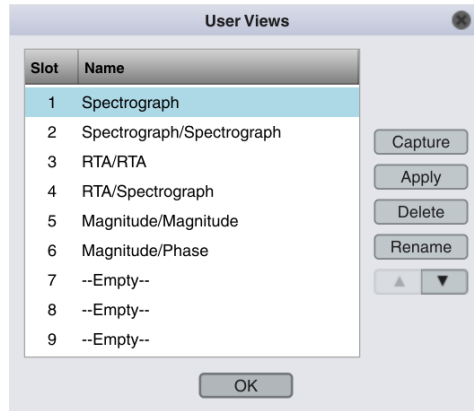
User Views

| Slot | Name |
|---|---|
| 1 | Spectrograph |
| 2 | Spectrograph/Spectrograph |
| 3 | RTA/RTA |
| 4 | RTA/Spectrograph |
| 5 | Magnitude/Magnitude |
| 6 | Magnitude/Phase |
| 7 | --Empty-- |
| 8 | --Empty-- |
| 9 | --Empty-- |

Capture
Apply
Delete
Rename
▲ ▼

OK